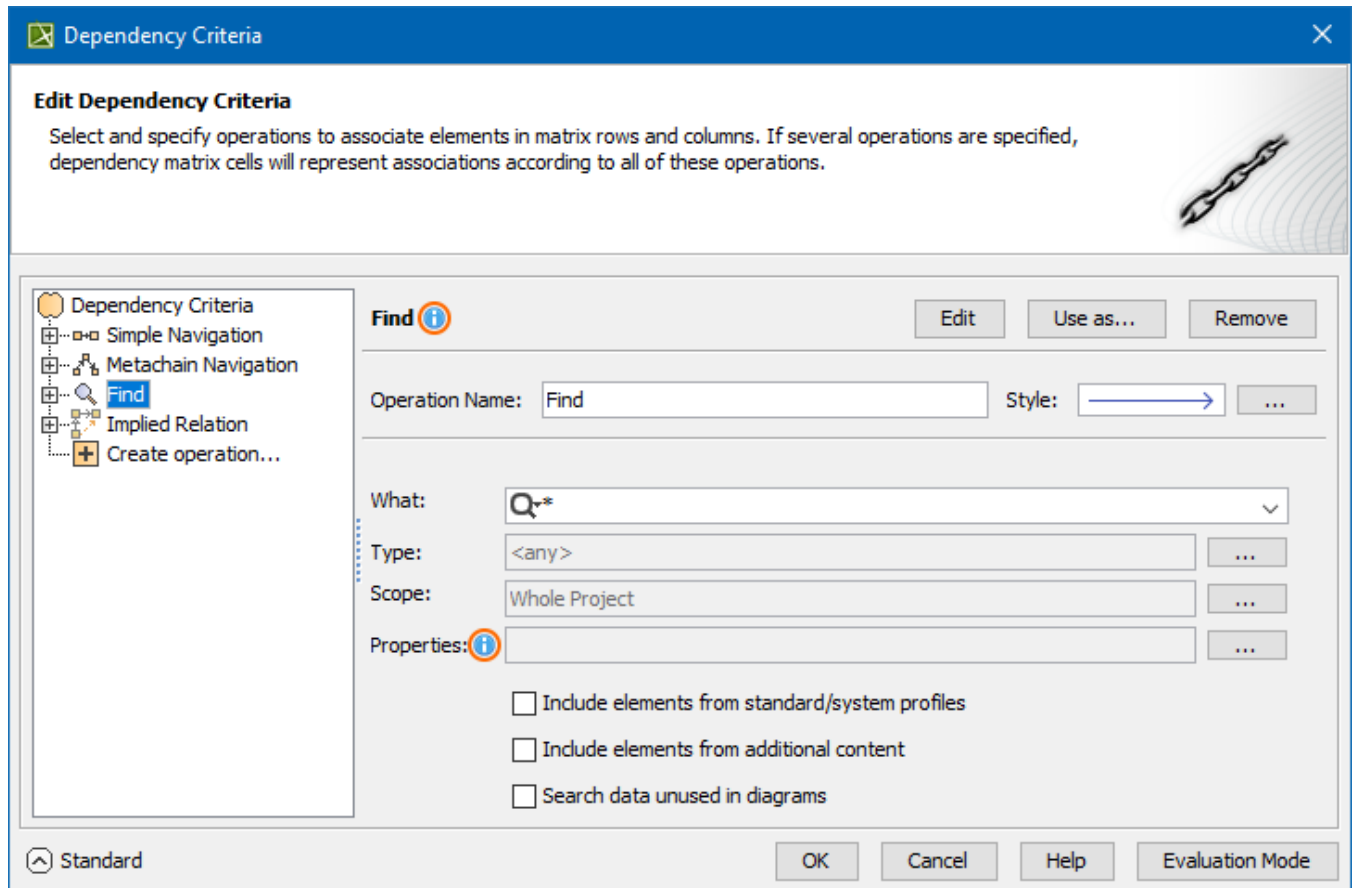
Dependency Criteria

Edit Dependency Criteria

Select and specify operations to associate elements in matrix rows and columns. If several operations are specified, dependency matrix cells will represent associations according to all of these operations.

Dependency Criteria
Simple Navigation
Metachain Navigation
Find
Implied Relation
Create operation...

Find

Edit
Use as...
Remove

Operation Name: Find
Style:
...

What: *
Type: <any>
...
Scope: Whole Project
...
Properties:
...

Include elements from standard/system profiles
Include elements from additional content
Search data unused in diagrams

Standard
OK
Cancel
Help
Evaluation Mode